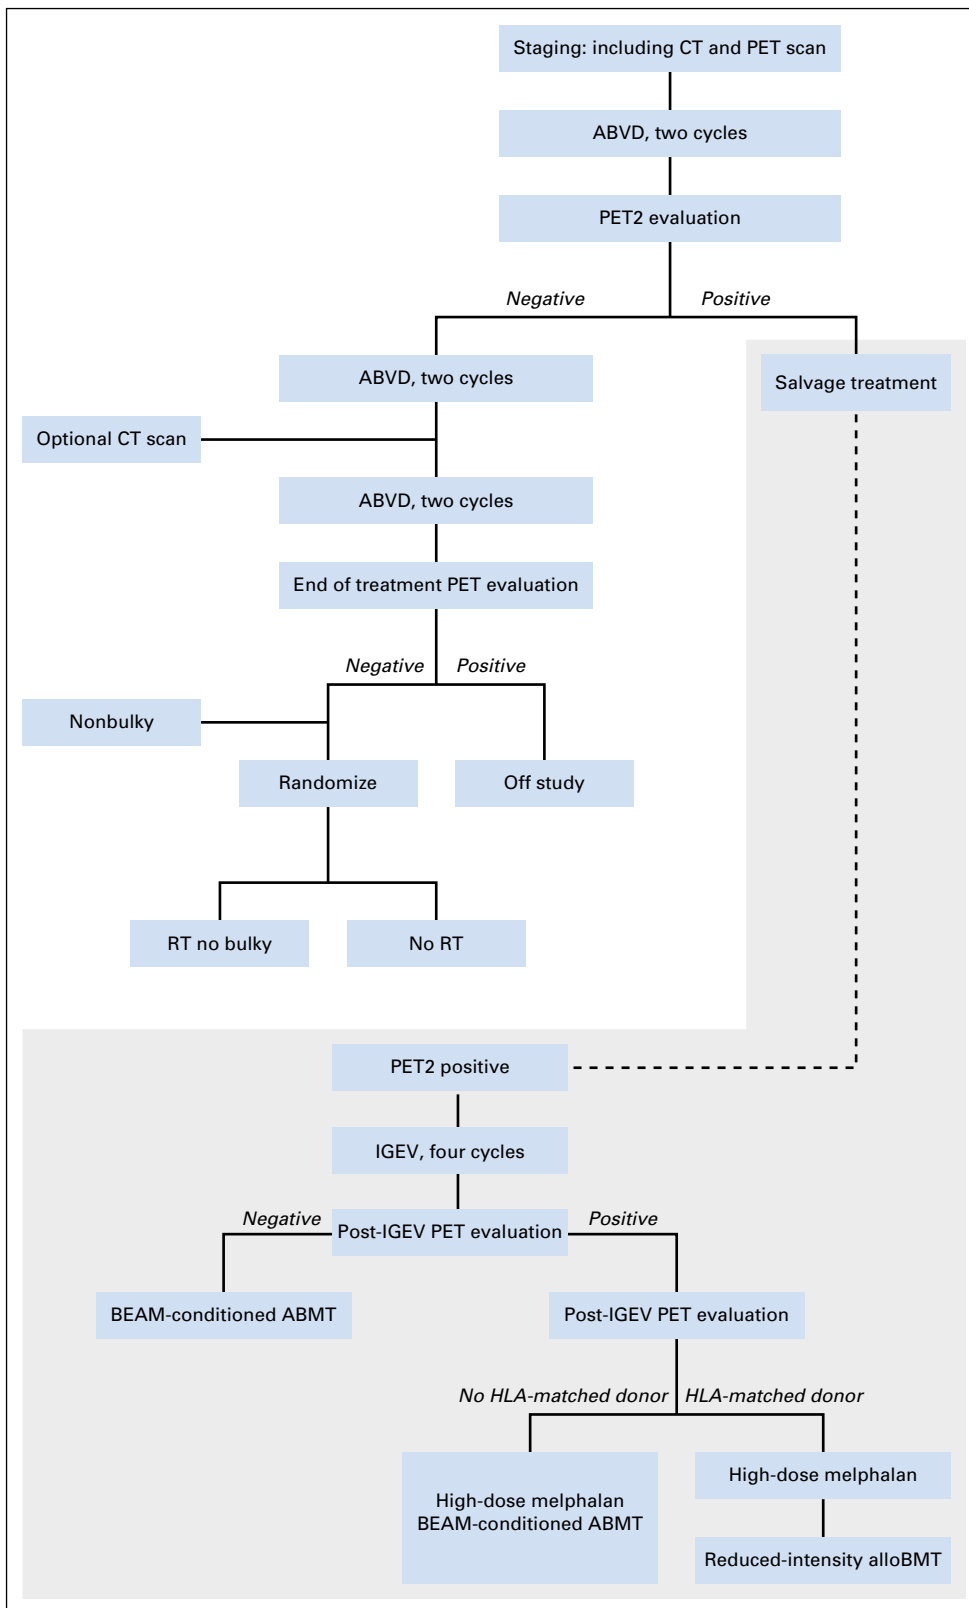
Staging: including CT and PET scan

ABVD, two cycles

PET2 evaluation

Negative

Positive

ABVD, two cycles

Salvage treatment

Optional CT scan

ABVD, two cycles

End of treatment PET evaluation

Negative

Positive

Nonbulky

Randomize

Off study

RT no bulky

No RT

PET2 positive

IGEV, four cycles

Negative

Post-IGEV PET evaluation

Positive

BEAM-conditioned ABMT

Post-IGEV PET evaluation

No HLA-matched donor

HLA-matched donor

High-dose melphalan BEAM-conditioned ABMT

High-dose melphalan

Reduced-intensity alloBMT